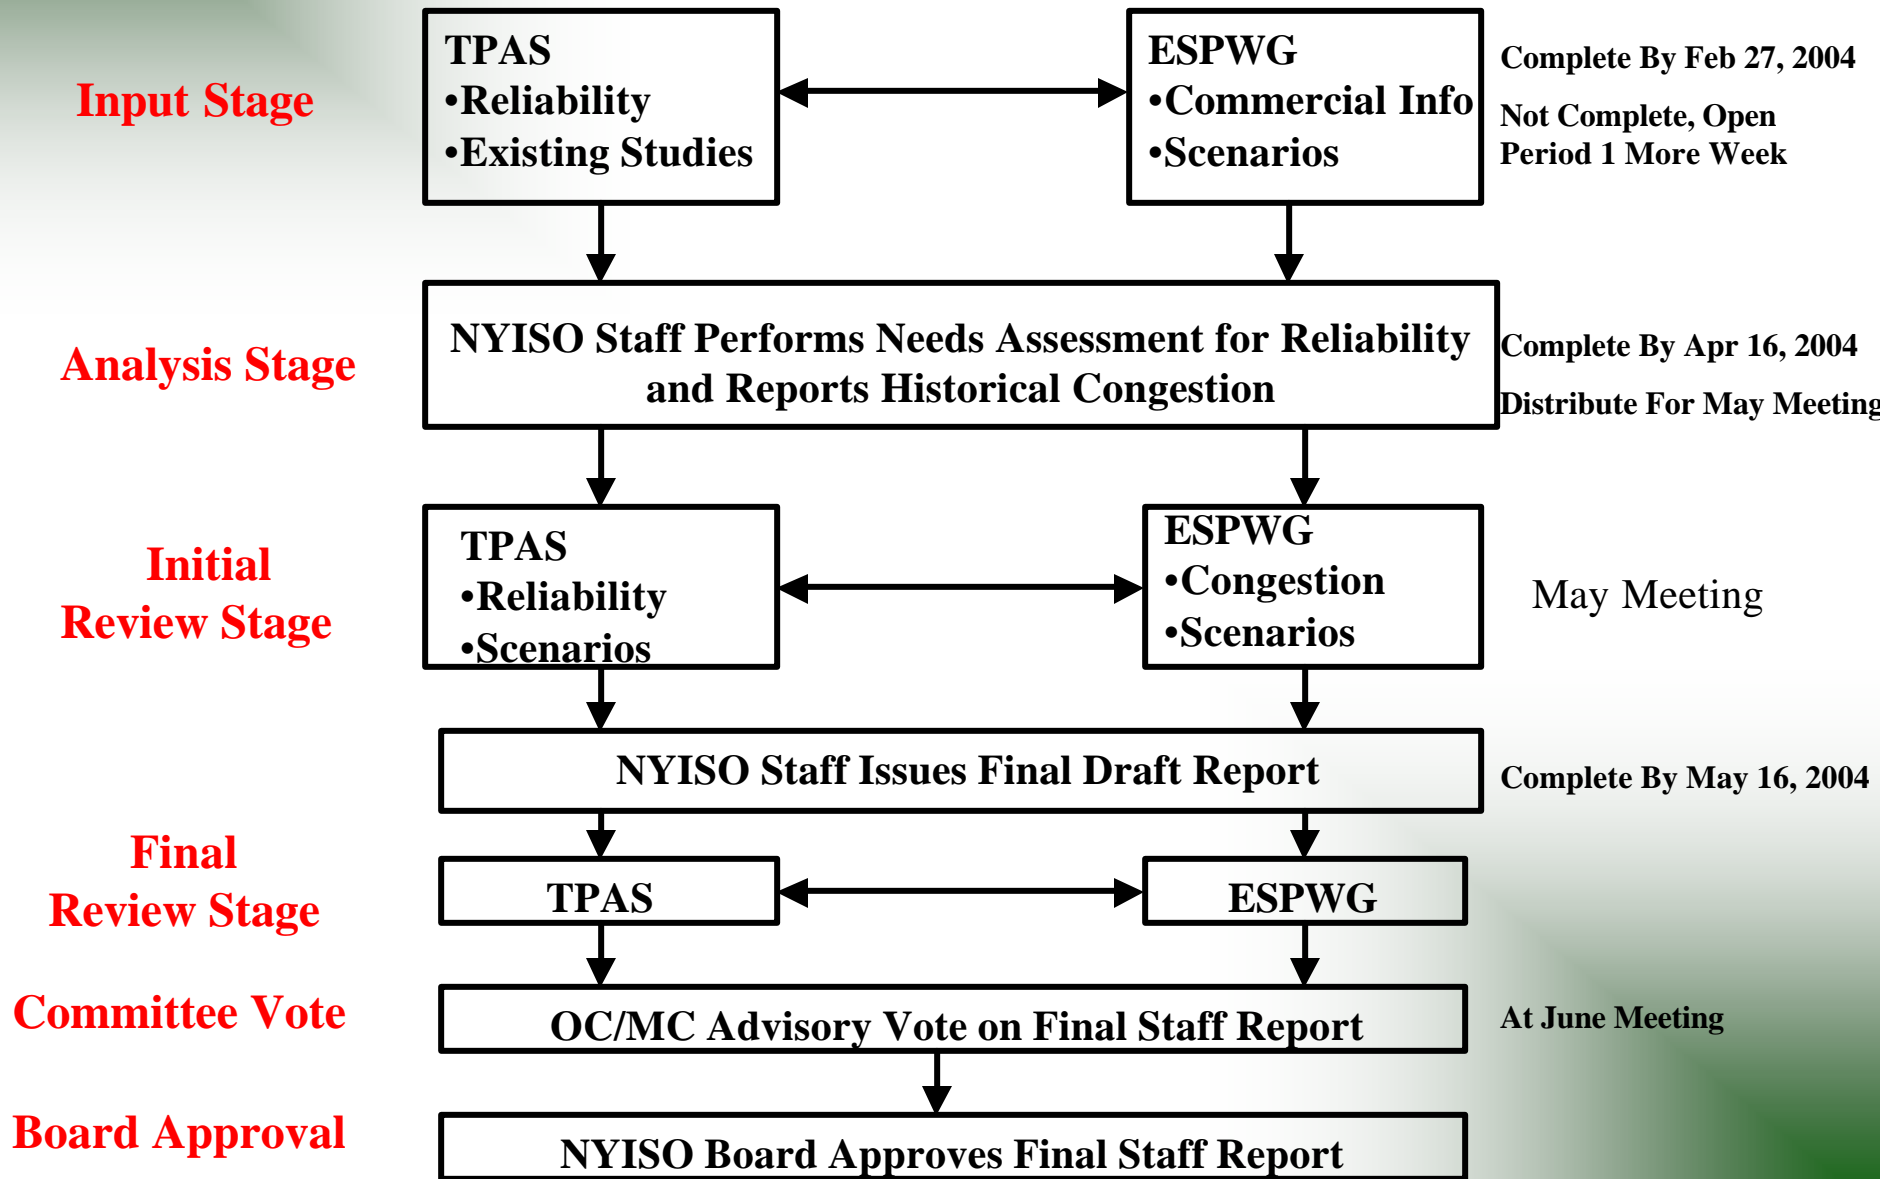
Input Stage

TPAS
•Reliability
•Existing Studies

ESPWG
•Commercial Info
•Scenarios

Complete By Feb 27, 2004

Not Complete, Open Period 1 More Week

Analysis Stage

NYISO Staff Performs Needs Assessment for Reliability and Reports Historical Congestion

Complete By Apr 16, 2004

Distribute For May Meeting

Initial Review Stage

TPAS
•Reliability
•Scenarios

ESPWG
•Congestion
•Scenarios

May Meeting

NYISO Staff Issues Final Draft Report

Complete By May 16, 2004

Final Review Stage

TPAS

ESPWG

Committee Vote

OC/MC Advisory Vote on Final Staff Report

At June Meeting

Board Approval

NYISO Board Approves Final Staff Report